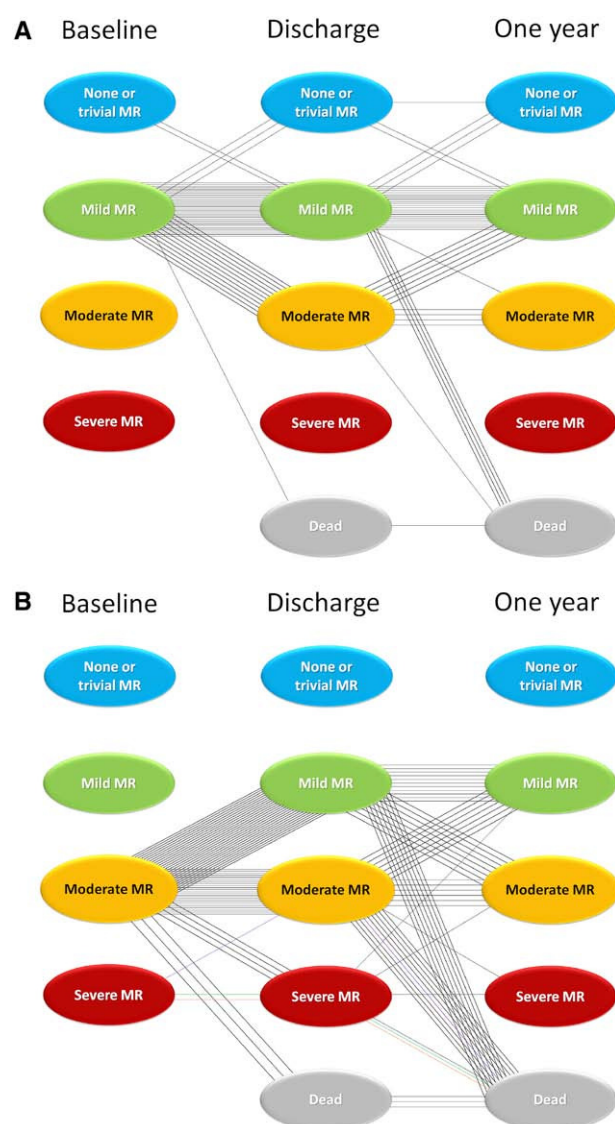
A Baseline Discharge One year

None or trivial MR
None or trivial MR
None or trivial MR

Mild MR
Mild MR
Mild MR

Moderate MR
Moderate MR
Moderate MR

Severe MR
Severe MR
Severe MR

Dead
Dead

B Baseline Discharge One year

None or trivial MR
None or trivial MR
None or trivial MR

Mild MR
Mild MR
Mild MR

Moderate MR
Moderate MR
Moderate MR

Severe MR
Severe MR
Severe MR

Dead
Dead